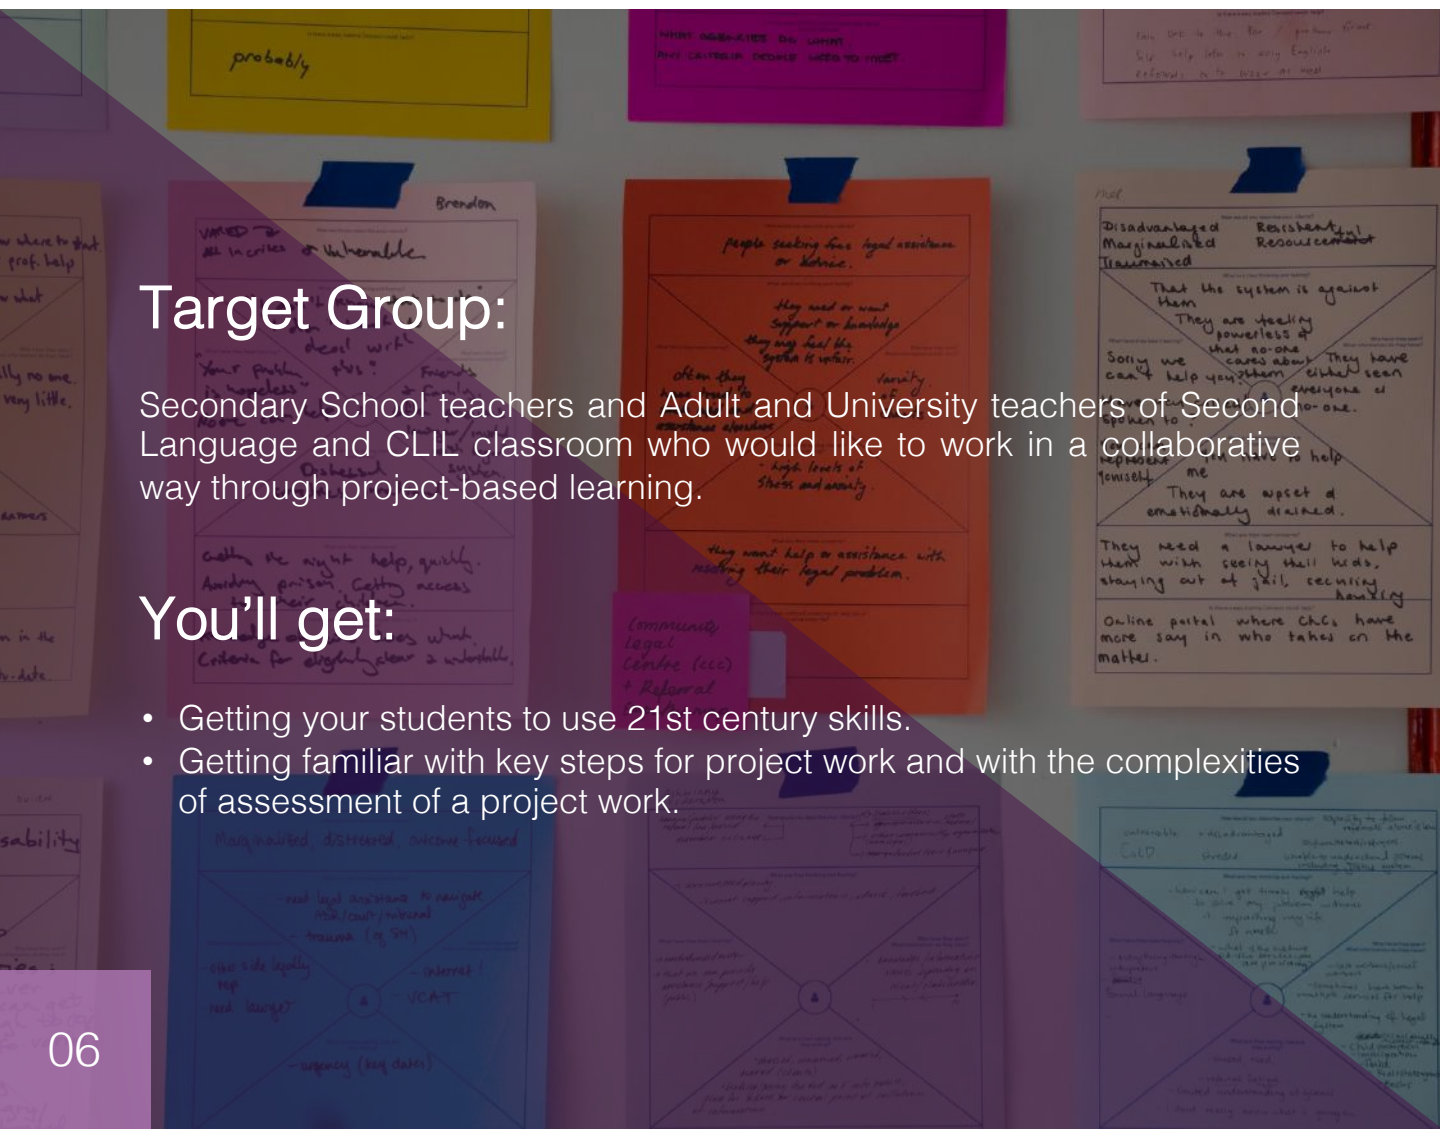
Target Group:

Secondary School teachers and Adult and University teachers of Second Language and CLIL classroom who would like to work in a collaborative way through project-based learning.

You'll get:

- Getting your students to use 21st century skills.
- Getting familiar with key steps for project work and with the complexities of assessment of a project work.

06